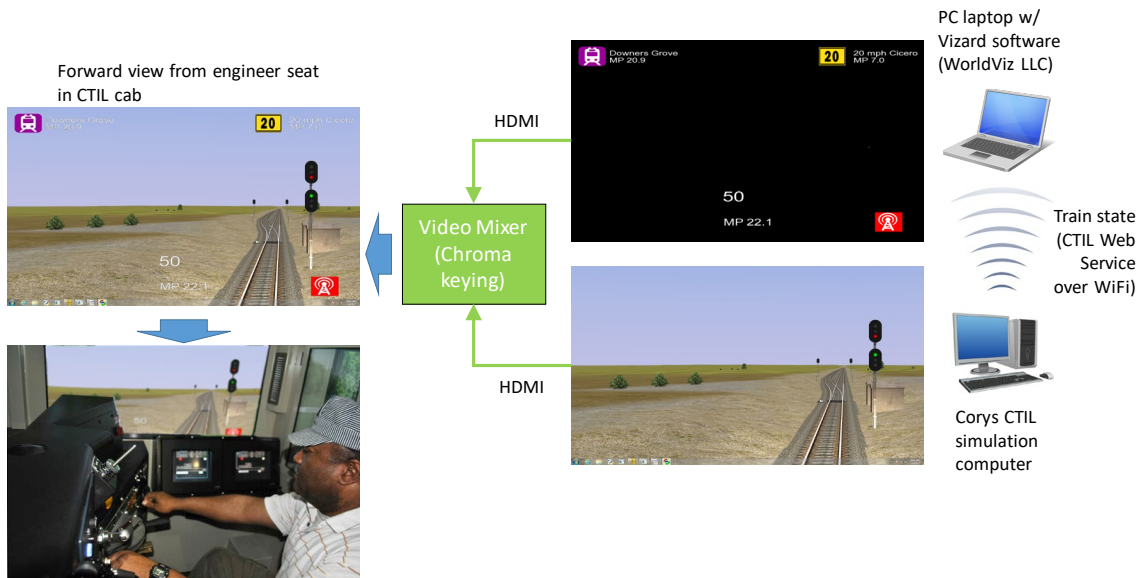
Forward view from engineer seat in CTIL cab

Downers Grove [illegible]

20

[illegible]

50

MP 22.1

HDMI

Video Mixer (Chroma keying)

HDMI

Downers Grove
MP 20.9

20

20 mph Cicero
MP 7.0

50

MP 22.1

PC laptop w/ Vizard software (WorldViz LLC)

Train state (CTIL Web Service over WiFi)

Corys CTIL simulation computer